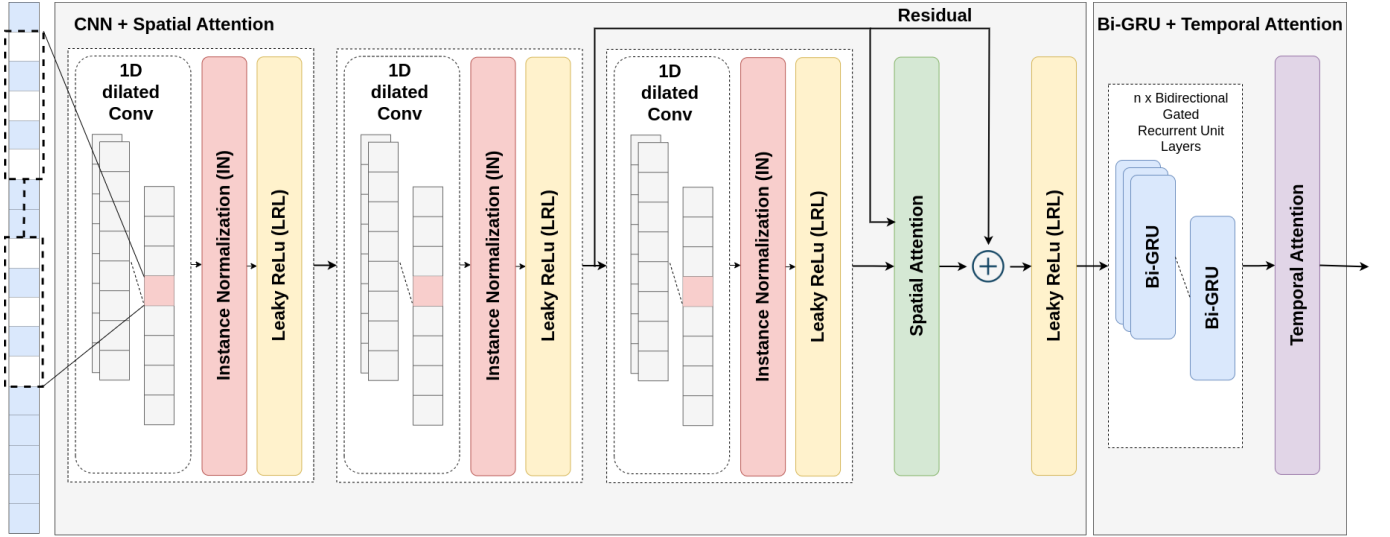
CNN + Spatial Attention

Residual

Bi-GRU + Temporal Attention

1D dilated Conv

Instance Normalization (IN)

Leaky ReLu (LRL)

1D dilated Conv

Instance Normalization (IN)

Leaky ReLu (LRL)

1D dilated Conv

Instance Normalization (IN)

Leaky ReLu (LRL)

Spatial Attention

Leaky ReLu (LRL)

n x Bidirectional Gated Recurrent Unit Layers

Bi-GRU

Bi-GRU

Temporal Attention